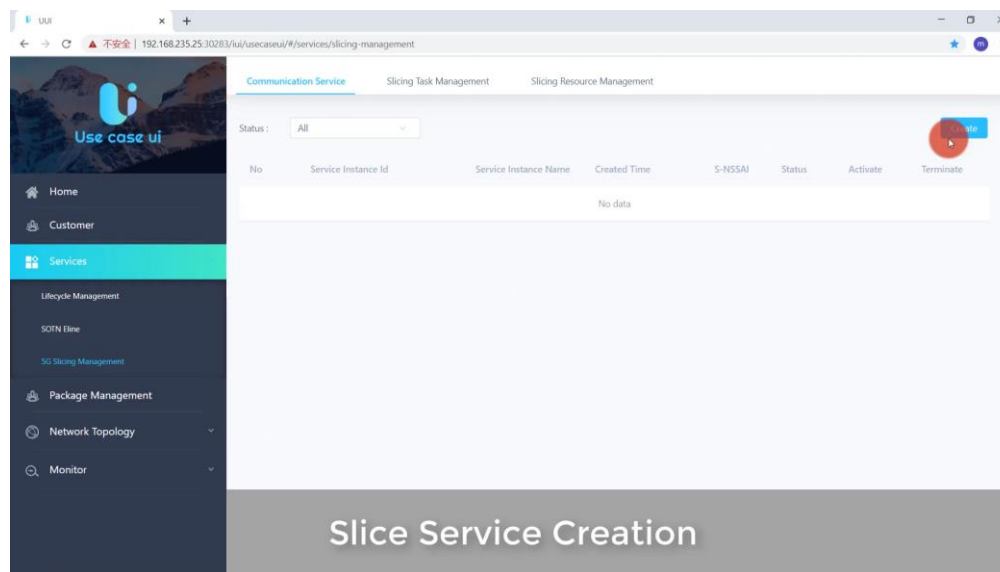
UUI

不安全 | 192.168.235.25:30283/iui/usecaseui/#/services/slicing-management

Use case ui

Home

Customer

Services

Lifecycle Management

SOTN Eline

5G Slicing Management

Package Management

Network Topology

Monitor

Communication Service

Slicing Task Management

Slicing Resource Management

Status :

All

Create

| No | Service Instance Id | Service Instance Name | Created Time | S-NSSAI | Status | Activate | Terminate |
|---|---|---|---|---|---|---|---|
| No data | | | | | | | |

Slice Service Creation